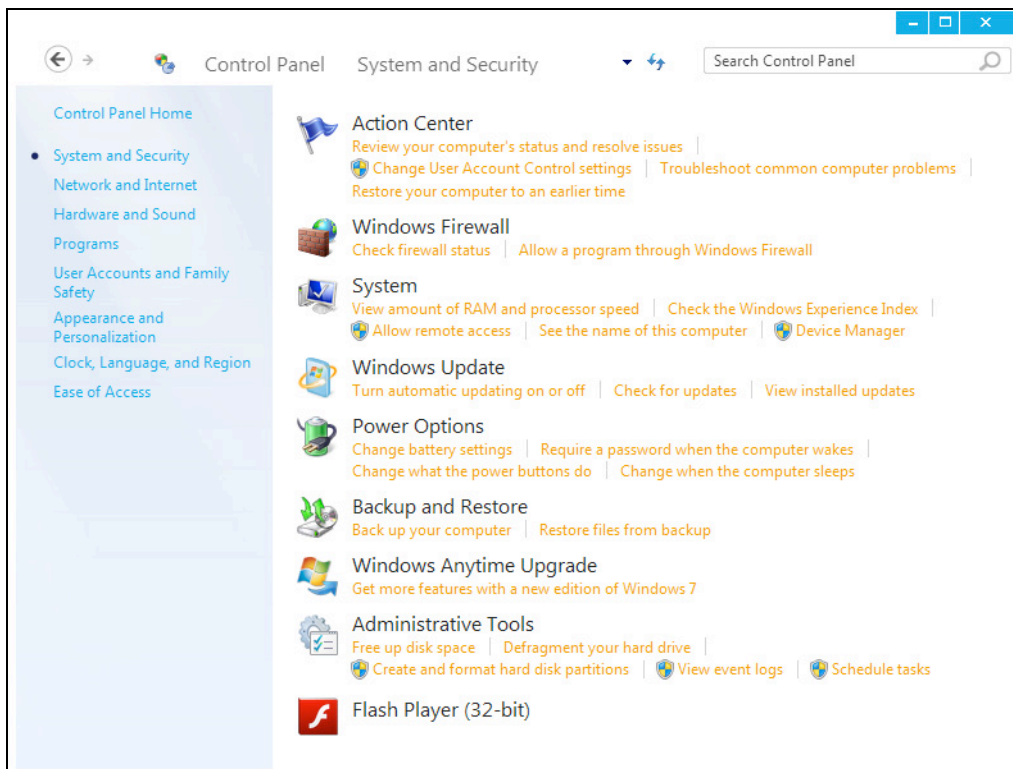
Control Panel System and Security

Search Control Panel

Control Panel Home

System and Security
Network and Internet
Hardware and Sound
Programs
User Accounts and Family Safety
Appearance and Personalization
Clock, Language, and Region
Ease of Access

Action Center
Review your computer's status and resolve issues | Change User Account Control settings | Troubleshoot common computer problems | Restore your computer to an earlier time

Windows Firewall
Check firewall status | Allow a program through Windows Firewall

System
View amount of RAM and processor speed | Check the Windows Experience Index | Allow remote access | See the name of this computer | Device Manager

Windows Update
Turn automatic updating on or off | Check for updates | View installed updates

Power Options
Change battery settings | Require a password when the computer wakes | Change what the power buttons do | Change when the computer sleeps

Backup and Restore
Back up your computer | Restore files from backup

Windows Anytime Upgrade
Get more features with a new edition of Windows 7

Administrative Tools
Free up disk space | Defragment your hard drive | Create and format hard disk partitions | View event logs | Schedule tasks

Flash Player (32-bit)